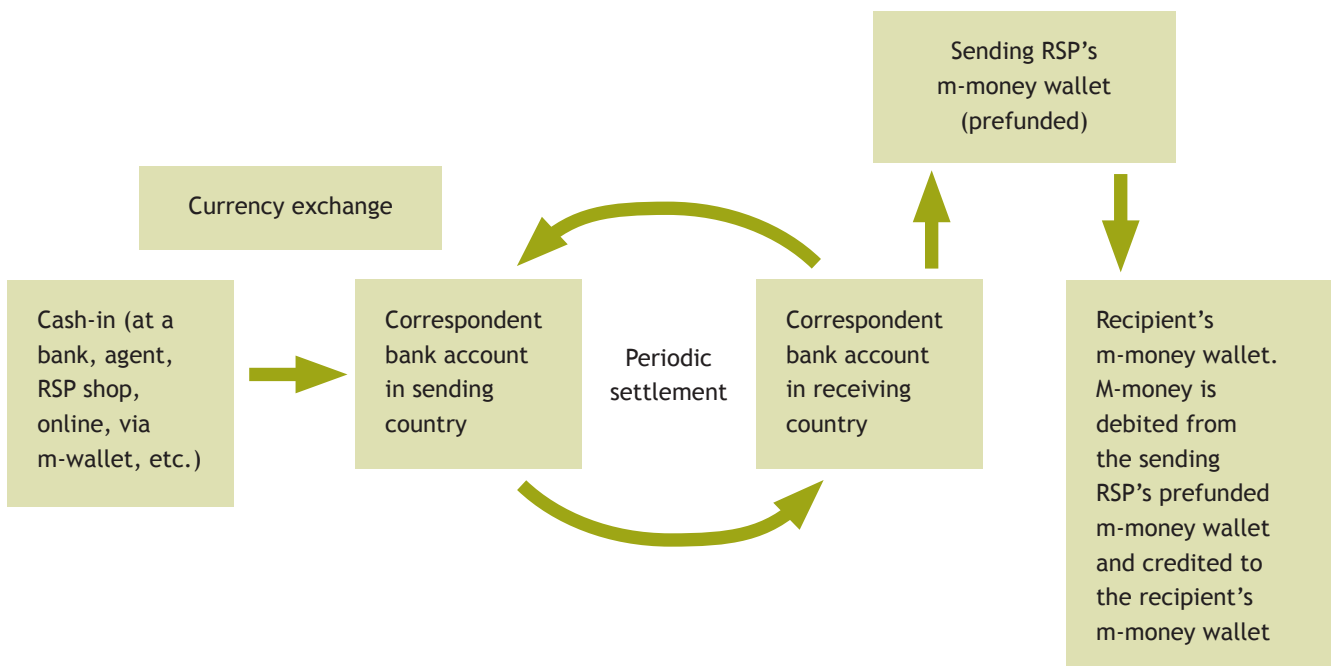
Sending RSP's m-money wallet (prefunded)

Currency exchange

Cash-in (at a bank, agent, RSP shop, online, via m-wallet, etc.)

Correspondent bank account in sending country

Periodic settlement

Correspondent bank account in receiving country

Recipient's m-money wallet. M-money is debited from the sending RSP's prefunded m-money wallet and credited to the recipient's m-money wallet